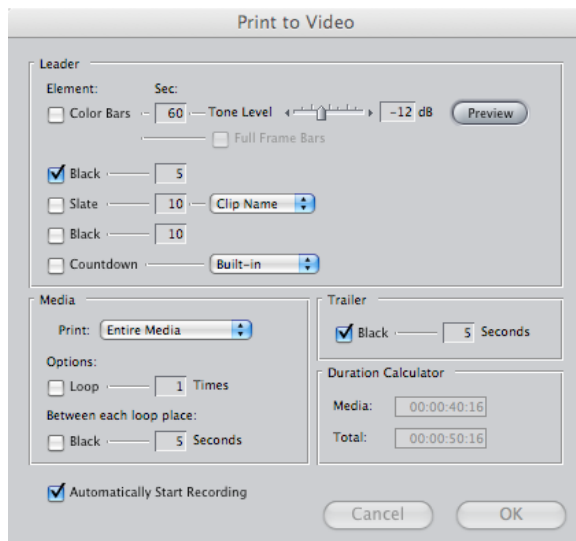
Print to Video

Leader

Element: Sec:

Color Bars 60 Tone Level -12 dB Preview

Full Frame Bars

Black 5

Slate 10 Clip Name

Black 10

Countdown Built-in

Media

Print: Entire Media

Options:

Loop 1 Times

Between each loop place:

Black 5 Seconds

Trailer

Black 5 Seconds

Duration Calculator

Media: 00:00:40:16

Total: 00:00:50:16

Automatically Start Recording

Cancel OK